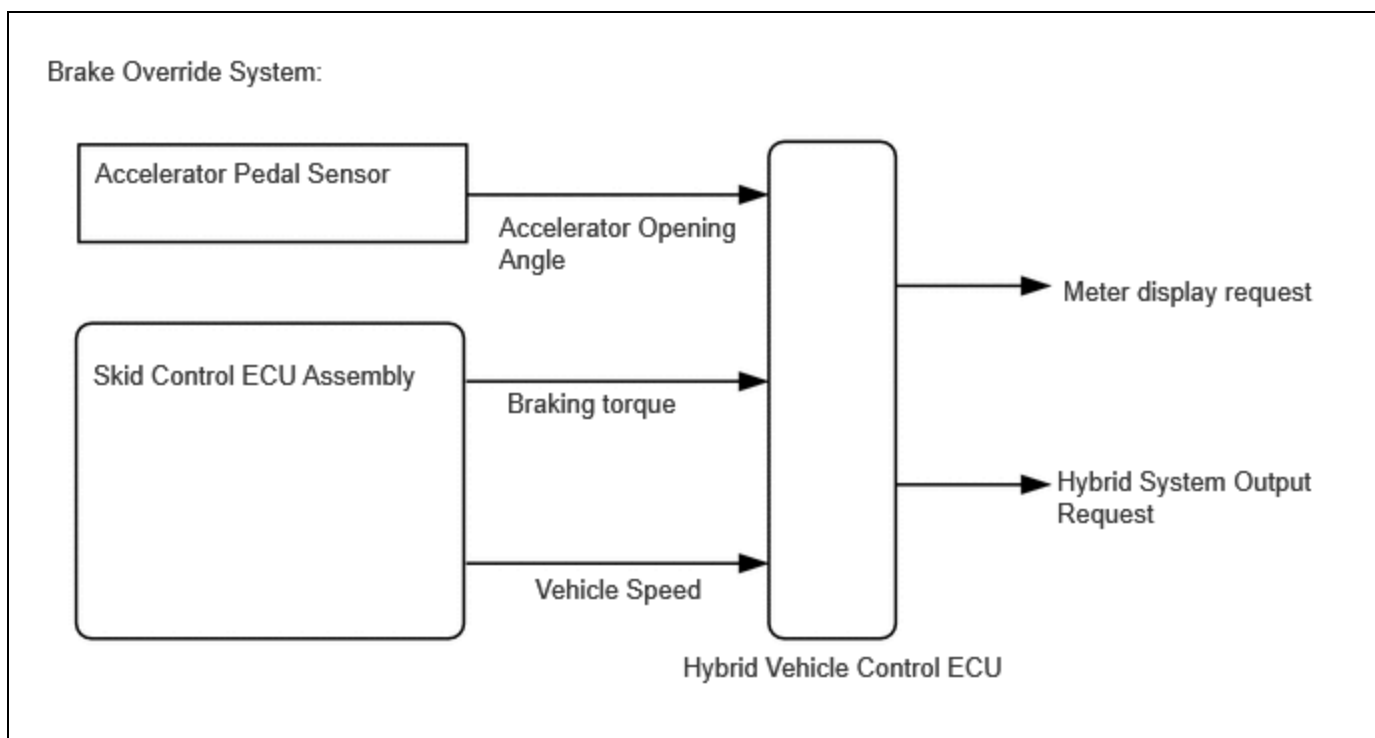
Brake Override System:

Accelerator Pedal Sensor

Accelerator Opening Angle

Skid Control ECU Assembly

Braking torque

Vehicle Speed

Meter display request

Hybrid System Output Request

Hybrid Vehicle Control ECU